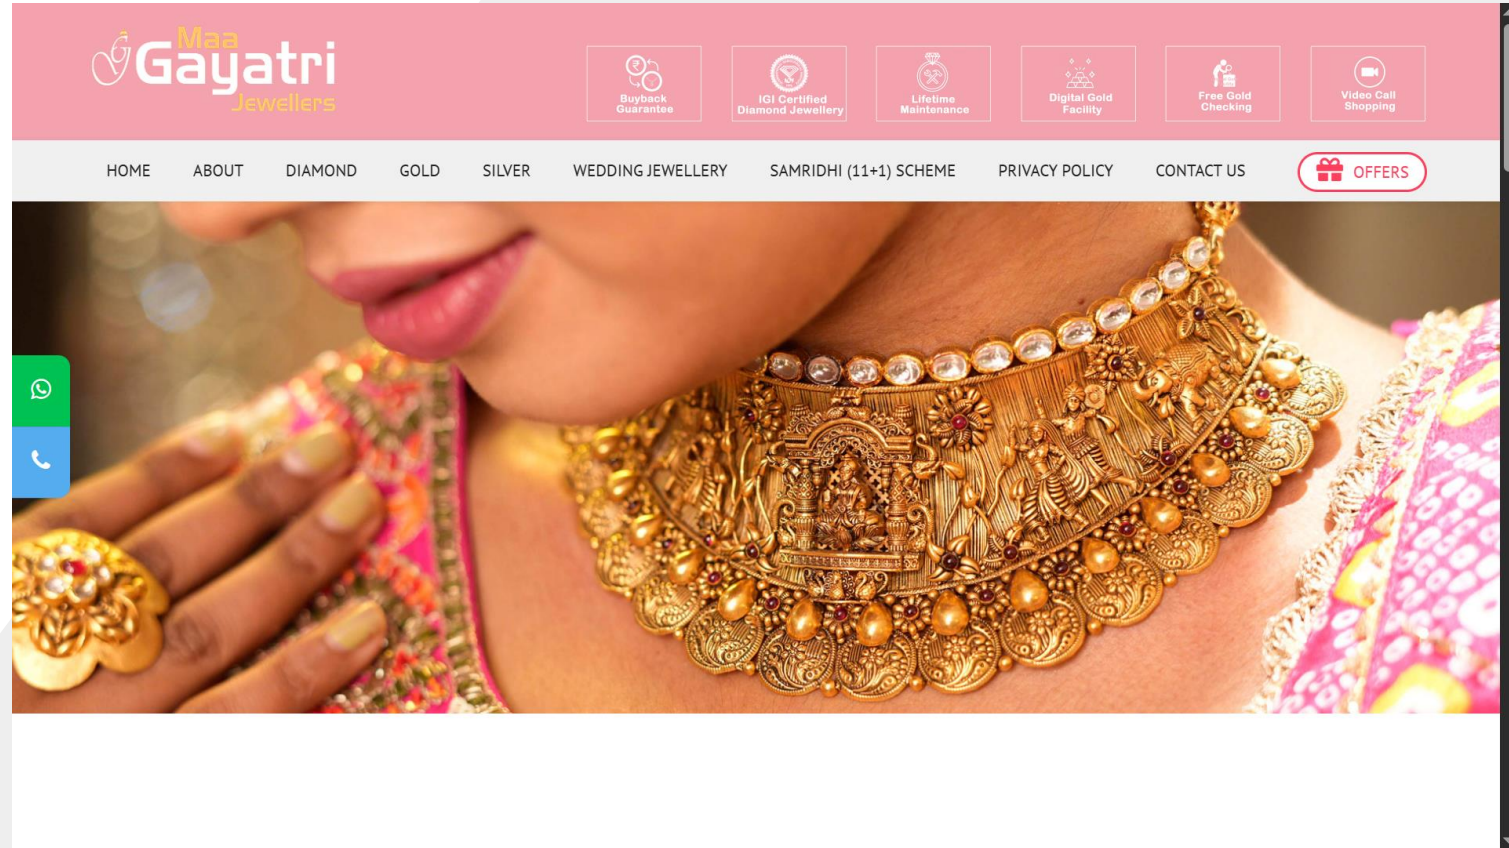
Maa Gayatri Jewellers

Buyback Guarantee

IGI Certified Diamond Jewellery

Lifetime Maintenance

Digital Gold Facility

Free Gold Checking

Video Call Shopping

HOME ABOUT DIAMOND GOLD SILVER WEDDING JEWELLERY SAMRIDHI (11+1) SCHEME PRIVACY POLICY CONTACT US OFFERS